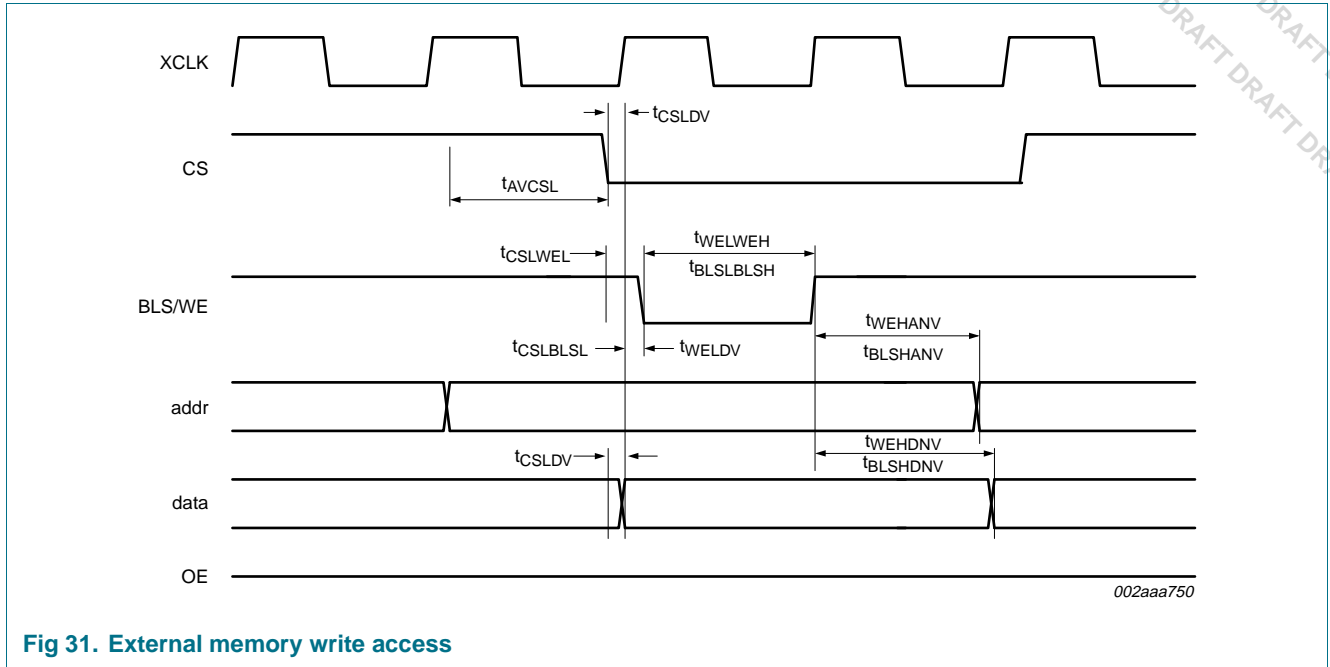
DRAFT DRAFT DRAFT DRAFT DR

XCLK

$t_{CSLDV}$

CS

$t_{AVCSL}$

$t_{WELWEH}$

$t_{CSLWEL}$

$t_{BLSLBLSH}$

BLS/WE

$t_{WEHANV}$

$t_{CSLBLSL}$

$t_{WELDV}$

$t_{BLSHANV}$

addr

$t_{WEHDNV}$

$t_{CSLDV}$

$t_{BLSHDNV}$

data

OE

002aaa750

Fig 31. External memory write access